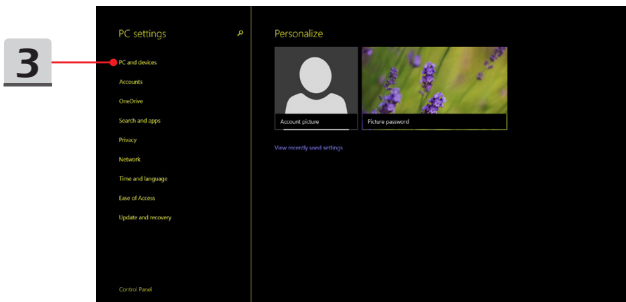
3

PC settings

PC and devices

Accounts

OneDrive

Search and apps

Privacy

Network

Time and language

Ease of Access

Update and recovery

Control Panel

Personalize

Account picture

Picture password

View recently used settings